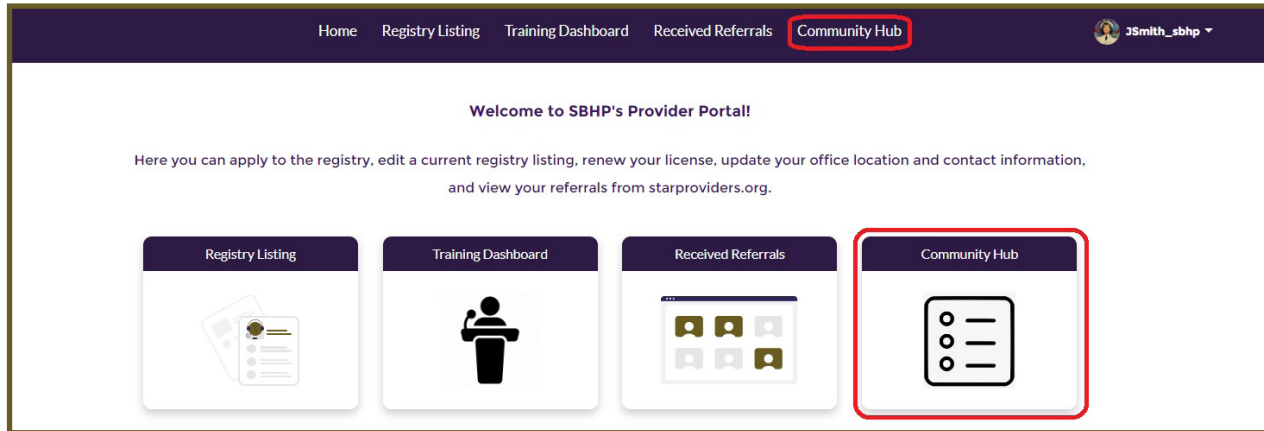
Home Registry Listing Training Dashboard Received Referrals Community Hub

JSmith_sbhp

Welcome to SBHP's Provider Portal!

Here you can apply to the registry, edit a current registry listing, renew your license, update your office location and contact information, and view your referrals from starproviders.org.

Registry Listing

Training Dashboard

Received Referrals

Community Hub